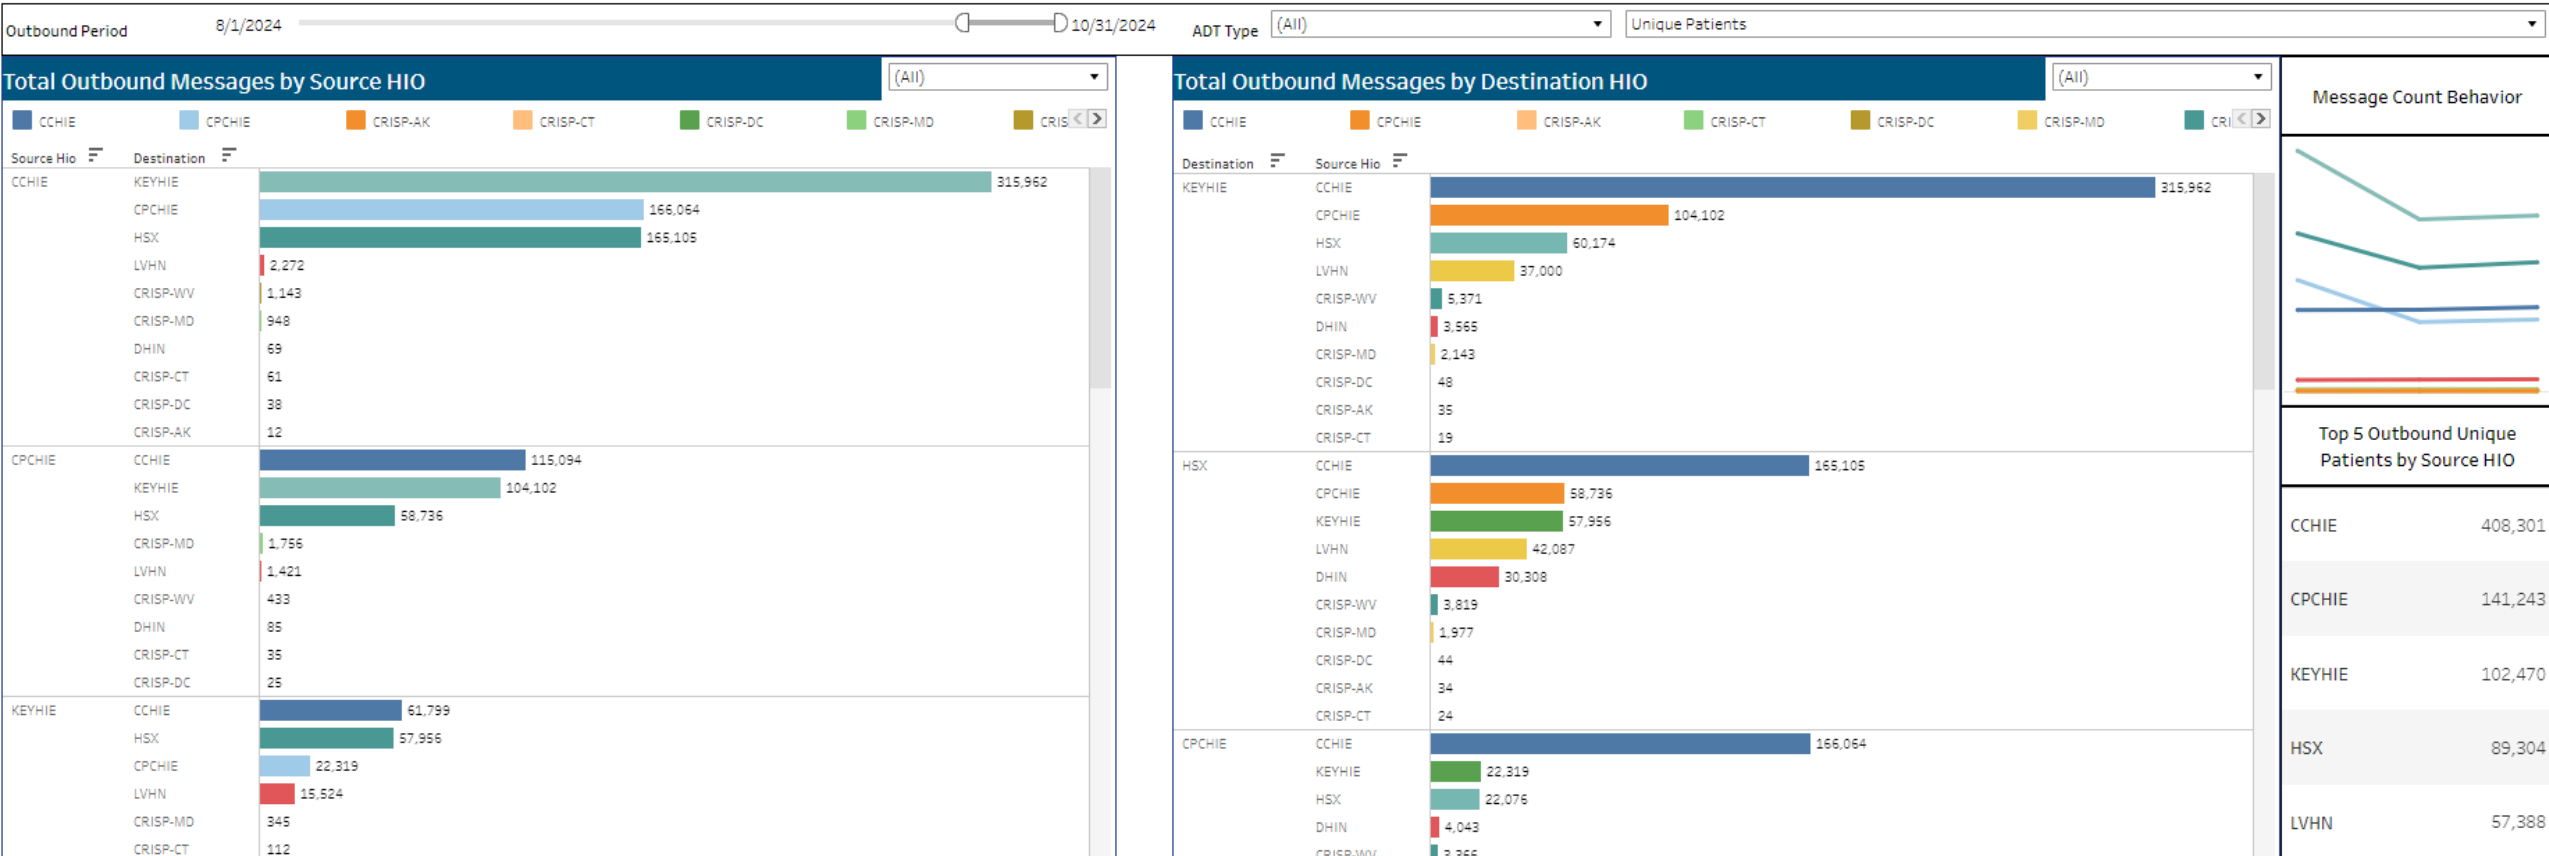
Outbound Period 8/1/2024 10/31/2024 ADT Type (All) Unique Patients

Total Outbound Messages by Source HIO
(All)
CCHIE CPCHIE CRISP-AK CRISP-CT CRISP-DC CRISP-MD CRIS

| Source Hio | Destination | |
|---|---|---|
| CCHIE | KEYHIE | 315,962 |
| | CPCHIE | 166,064 |
| | HSX | 165,105 |
| | LVHN | 2,272 |
| | CRISP-WV | 1,143 |
| | CRISP-MD | 948 |
| | DHIN | 69 |
| | CRISP-CT | 61 |
| | CRISP-DC | 38 |
| | CRISP-AK | 12 |
| CPCHIE | CCHIE | 115,094 |
| | KEYHIE | 104,102 |
| | HSX | 58,736 |
| | CRISP-MD | 1,756 |
| | LVHN | 1,421 |
| | CRISP-WV | 433 |
| | DHIN | 85 |
| | CRISP-CT | 35 |
| | CRISP-DC | 25 |
| KEYHIE | CCHIE | 61,799 |
| | HSX | 57,956 |
| | CPCHIE | 22,319 |
| | LVHN | 15,524 |
| | CRISP-MD | 345 |
| | CRISP-CT | 112 |

Total Outbound Messages by Destination HIO
(All)
CCHIE CPCHIE CRISP-AK CRISP-CT CRISP-DC CRISP-MD CRI

| Destination | Source Hio | |
|---|---|---|
| KEYHIE | CCHIE | 315,962 |
| | CPCHIE | 104,102 |
| | HSX | 60,174 |
| | LVHN | 37,000 |
| | CRISP-WV | 5,371 |
| | DHIN | 3,565 |
| | CRISP-MD | 2,143 |
| | CRISP-DC | 48 |
| | CRISP-AK | 35 |
| | CRISP-CT | 19 |
| HSX | CCHIE | 165,105 |
| | CPCHIE | 58,736 |
| | KEYHIE | 57,956 |
| | LVHN | 42,087 |
| | DHIN | 30,308 |
| | CRISP-WV | 3,819 |
| | CRISP-MD | 1,977 |
| | CRISP-DC | 44 |
| | CRISP-AK | 34 |
| | CRISP-CT | 24 |
| CPCHIE | CCHIE | 166,064 |
| | KEYHIE | 22,319 |
| | HSX | 22,076 |
| | DHIN | 4,043 |
| | CRISP-WV | 3,366 |

Message Count Behavior

Top 5 Outbound Unique Patients by Source HIO

| | |
|---|---|
| CCHIE | 408,301 |
| CPCHIE | 141,243 |
| KEYHIE | 102,470 |
| HSX | 89,304 |
| LVHN | 57,388 |